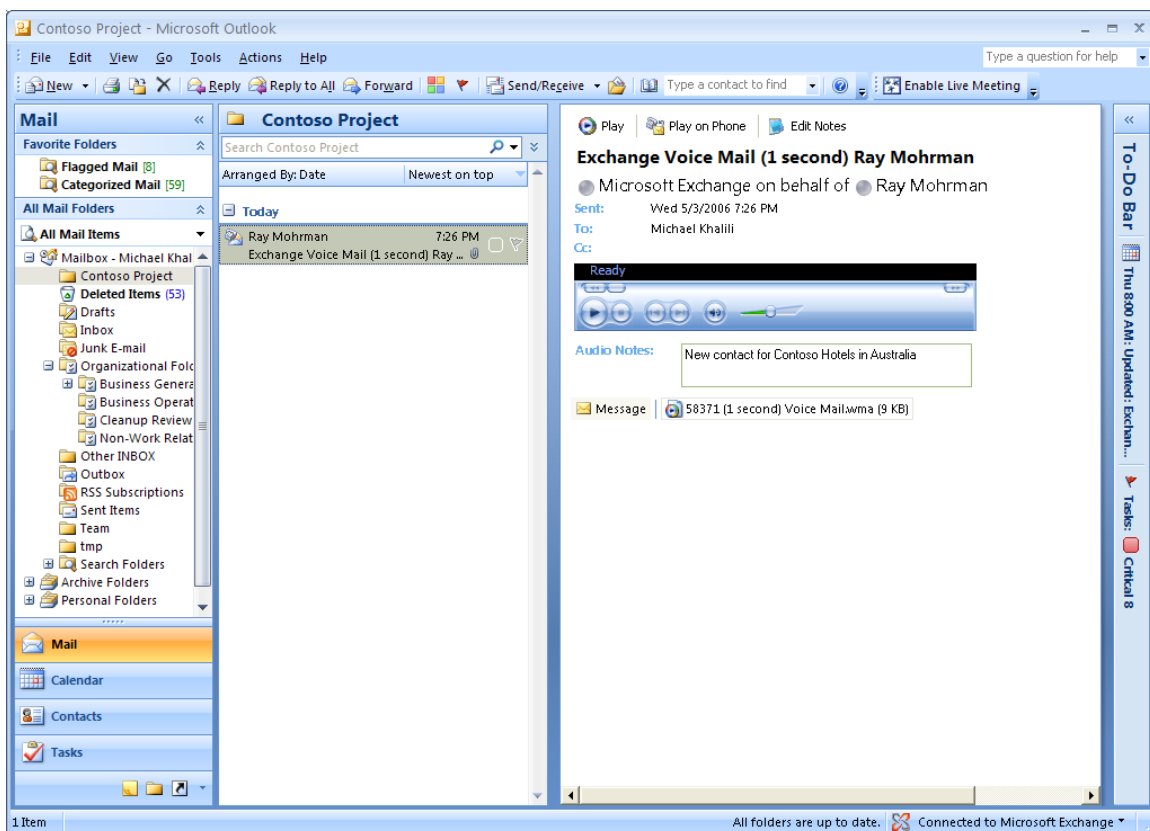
Contoso Project - Microsoft Outlook

File Edit View Go Tools Actions Help

Type a question for help

New Reply Reply to All Forward Send/Receive Type a contact to find Enable Live Meeting

Mail

Favorite Folders

Flagged Mail [8]
Categorized Mail [59]

All Mail Folders

All Mail Items

Mailbox - Michael Khal
Contoso Project
Deleted Items (53)
Drafts
Inbox
Junk E-mail
Organizational Fold
Business Genera
Business Operat
Cleanup Review
Non-Work Relat
Other INBOX
Outbox
RSS Subscriptions
Sent Items
Team
tmp
Search Folders
Archive Folders
Personal Folders

Mail
Calendar
Contacts
Tasks

Contoso Project

Search Contoso Project

Arranged By: Date Newest on top

Today

Ray Mohrman 7:26 PM
Exchange Voice Mail (1 second) Ray ...

Play Play on Phone Edit Notes

Exchange Voice Mail (1 second) Ray Mohrman

Microsoft Exchange on behalf of Ray Mohrman

Sent: Wed 5/3/2006 7:26 PM
To: Michael Khalili
Cc:

Ready

Audio Notes: New contact for Contoso Hotels in Australia

Message 58371 (1 second) Voice Mail.wma (9 KB)

To-Do Bar

Thu 8:00 AM: Updated: Exchan...

Tasks: Critical 8

1 Item

All folders are up to date. Connected to Microsoft Exchange